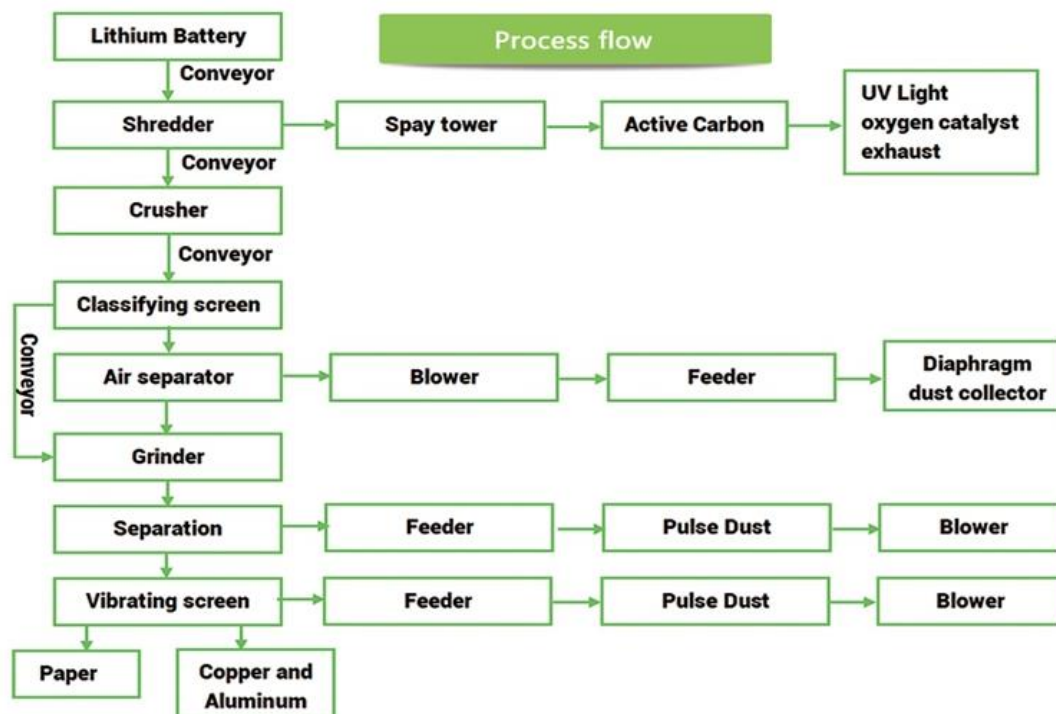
Process flow

Lithium Battery

Conveyor

Shredder

Spay tower

Active Carbon

UV Light oxygen catalyst exhaust

Conveyor

Crusher

Conveyor

Classifying screen

Conveyor

Air separator

Blower

Feeder

Diaphragm dust collector

Grinder

Separation

Feeder

Pulse Dust

Blower

Vibrating screen

Feeder

Pulse Dust

Blower

Paper

Copper and Aluminum